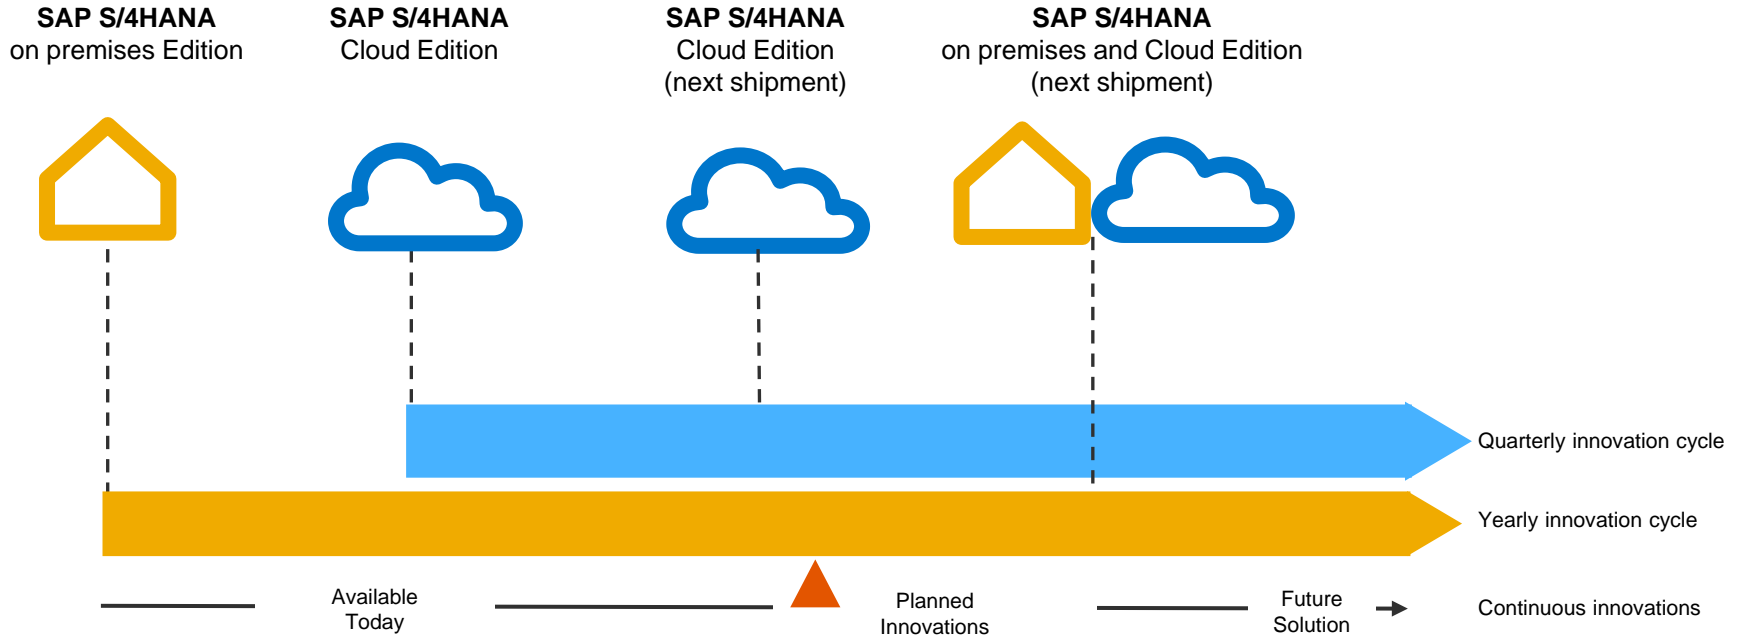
SAP S/4HANA
on premises Edition

SAP S/4HANA
Cloud Edition

SAP S/4HANA
Cloud Edition
(next shipment)

SAP S/4HANA
on premises and Cloud Edition
(next shipment)

Quarterly innovation cycle

Yearly innovation cycle

Available Today

Planned Innovations

Future Solution

Continuous innovations